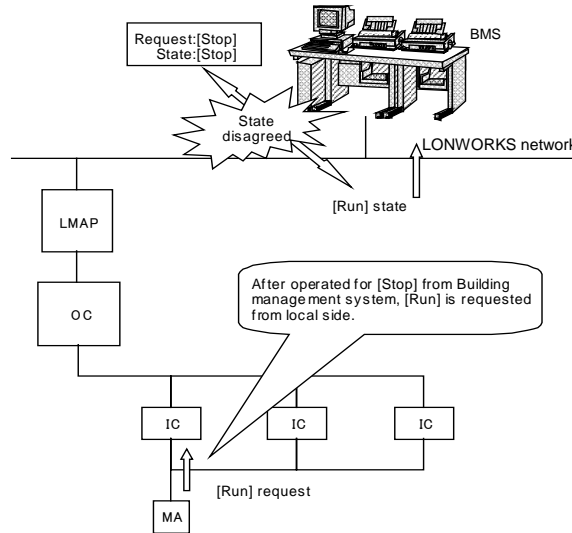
Request:[Stop]
State:[Stop]

BMS

State disagreed

LONWORKS network

[Run] state

LMAP

OC

After operated for [Stop] from Building management system, [Run] is requested from local side.

IC

IC

IC

[Run] request

MA